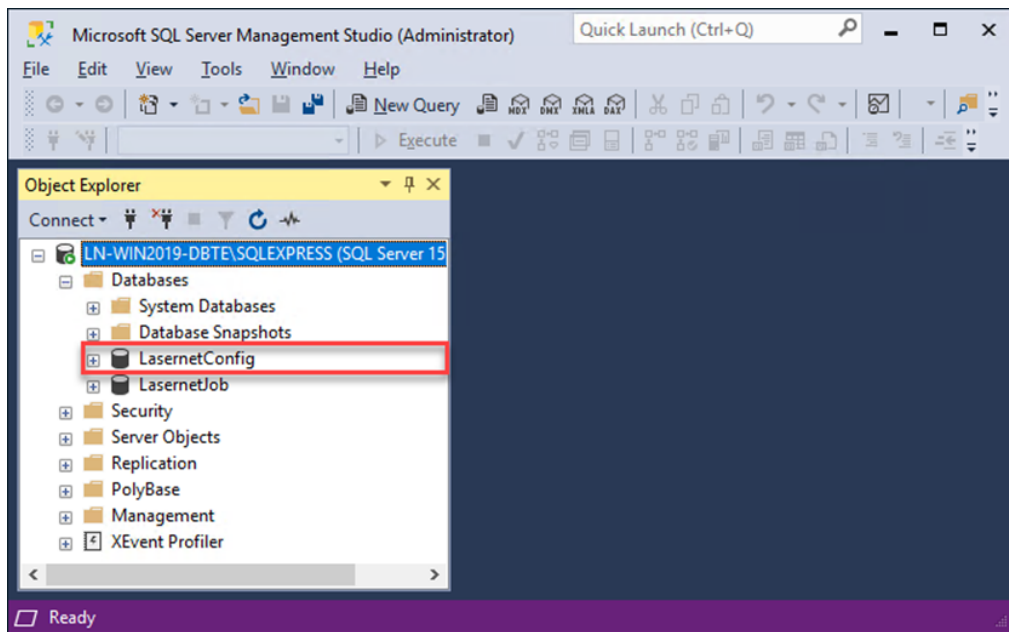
Microsoft SQL Server Management Studio (Administrator)

Quick Launch (Ctrl+Q)

File Edit View Tools Window Help

New Query

MDX DMX XMLA DAX

Execute

Object Explorer

Connect

LN-WIN2019-DBTE\SQLEXPRESS (SQL Server 15

Databases

System Databases

Database Snapshots

LasernetConfig

LasernetJob

Security

Server Objects

Replication

PolyBase

Management

XEvent Profiler

Ready